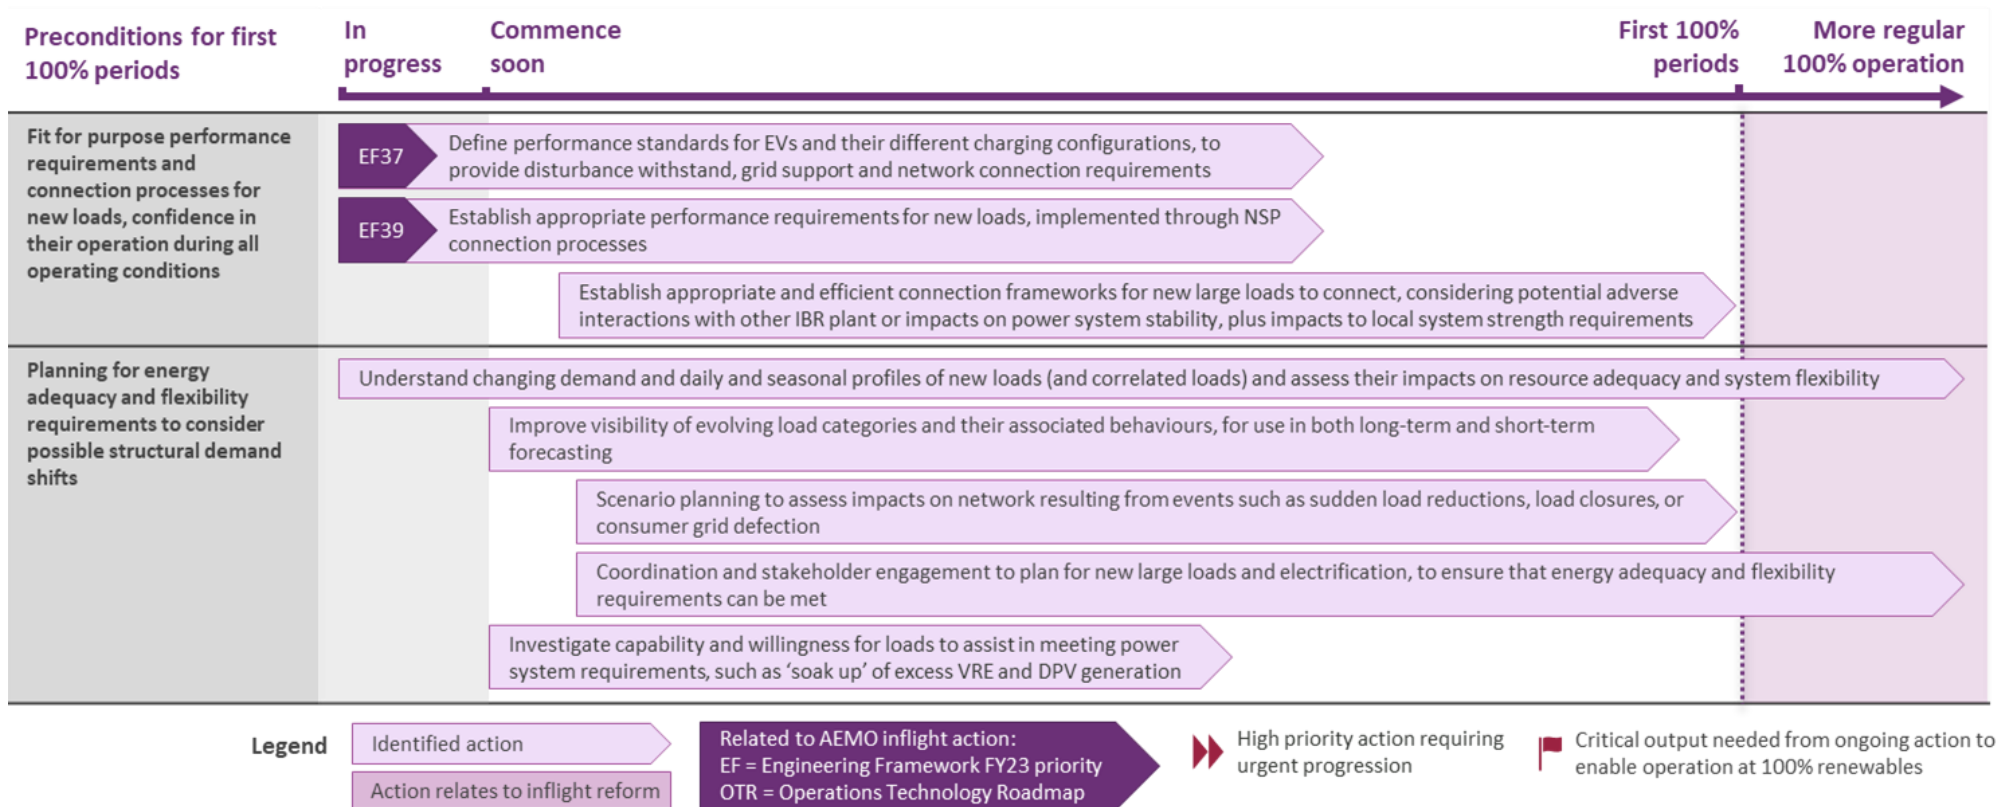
Preconditions for first 100% periods

In progress

Commence soon

First 100% periods

More regular 100% operation

Fit for purpose performance requirements and connection processes for new loads, confidence in their operation during all operating conditions

EF37 Define performance standards for EVs and their different charging configurations, to provide disturbance withstand, grid support and network connection requirements

EF39 Establish appropriate performance requirements for new loads, implemented through NSP connection processes

Establish appropriate and efficient connection frameworks for new large loads to connect, considering potential adverse interactions with other IBR plant or impacts on power system stability, plus impacts to local system strength requirements

Planning for energy adequacy and flexibility requirements to consider possible structural demand shifts

Understand changing demand and daily and seasonal profiles of new loads (and correlated loads) and assess their impacts on resource adequacy and system flexibility

Improve visibility of evolving load categories and their associated behaviours, for use in both long-term and short-term forecasting

Scenario planning to assess impacts on network resulting from events such as sudden load reductions, load closures, or consumer grid defection

Coordination and stakeholder engagement to plan for new large loads and electrification, to ensure that energy adequacy and flexibility requirements can be met

Investigate capability and willingness for loads to assist in meeting power system requirements, such as ‘soak up’ of excess VRE and DPV generation

Legend

Identified action

Action relates to inflight reform

Related to AEMO inflight action:
EF = Engineering Framework FY23 priority
OTR = Operations Technology Roadmap

High priority action requiring urgent progression

Critical output needed from ongoing action to enable operation at 100% renewables